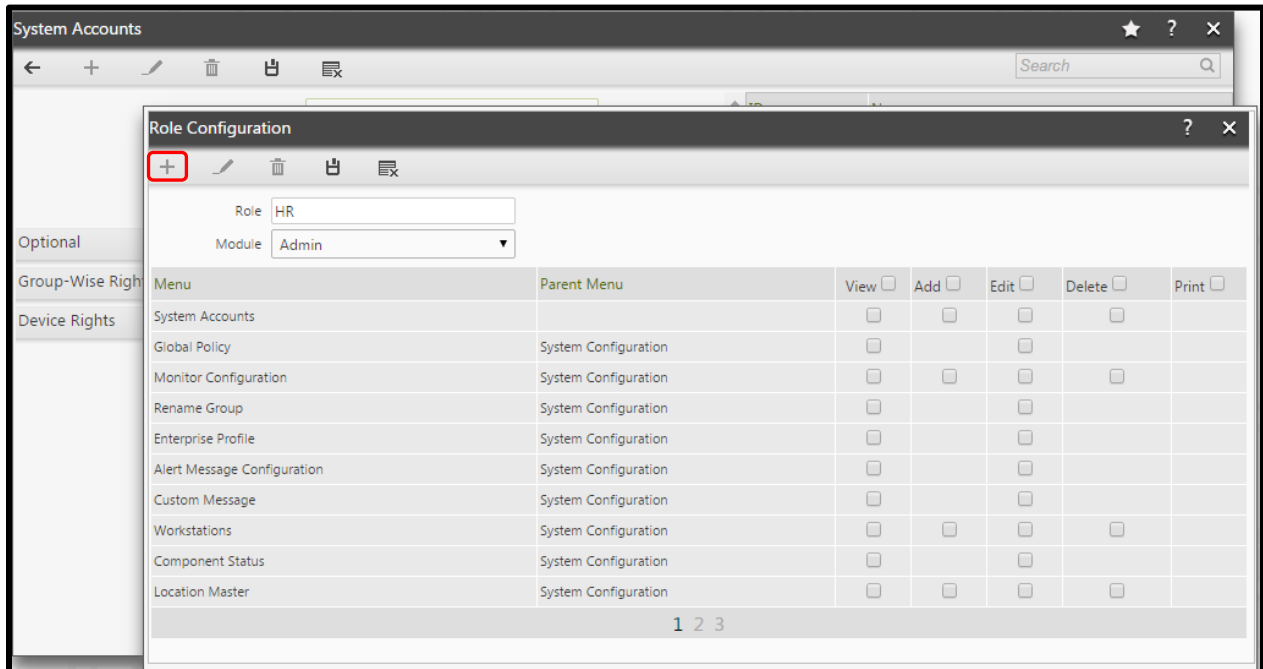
System Accounts

Search

Role Configuration

Role HR

Module Admin

Optional

Group-Wise Righ

Device Rights

| Menu | Parent Menu | View | Add | Edit | Delete | Print |
|---|---|---|---|---|---|---|
| System Accounts | | | | | | |
| Global Policy | System Configuration | | | | | |
| Monitor Configuration | System Configuration | | | | | |
| Rename Group | System Configuration | | | | | |
| Enterprise Profile | System Configuration | | | | | |
| Alert Message Configuration | System Configuration | | | | | |
| Custom Message | System Configuration | | | | | |
| Workstations | System Configuration | | | | | |
| Component Status | System Configuration | | | | | |
| Location Master | System Configuration | | | | | |

1 2 3